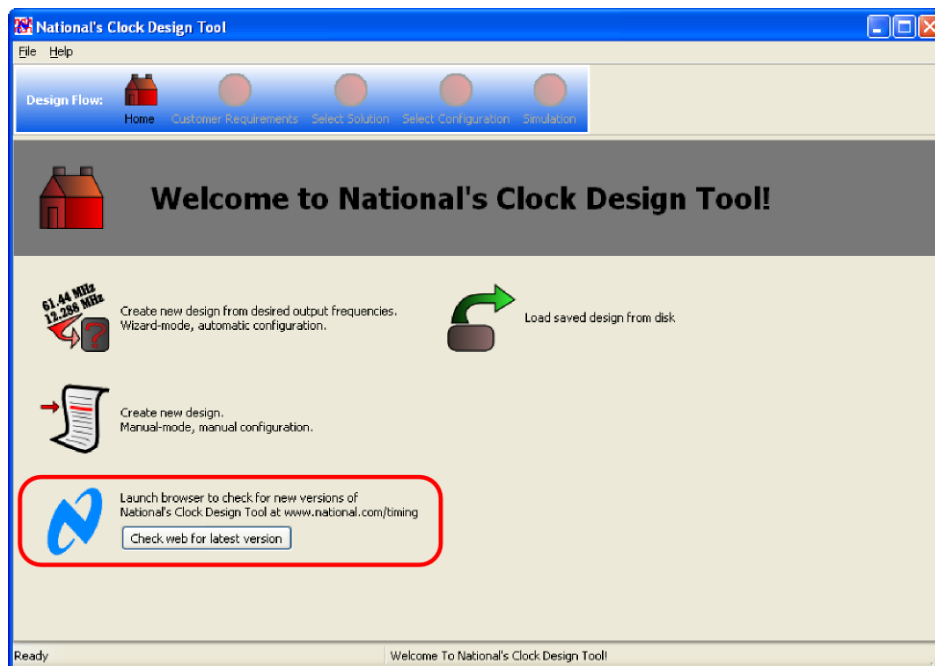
National's Clock Design Tool

File Help

Design Flow: Home Customer Requirements Select Solution Select Configuration Simulation

Welcome to National's Clock Design Tool!

61.44 MHz 12.288 MHz

Create new design from desired output frequencies.
Wizard-mode, automatic configuration.

Load saved design from disk

Create new design.
Manual-mode, manual configuration.

Launch browser to check for new versions of National's Clock Design Tool at www.national.com/timing

Check web for latest version

Ready

Welcome To National's Clock Design Tool!